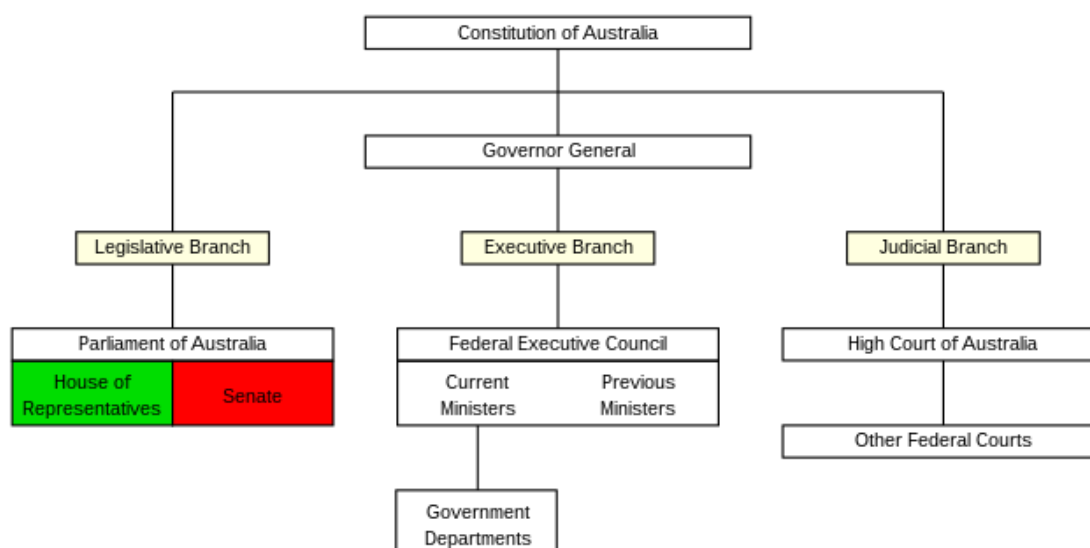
Constitution of Australia

Governor General

Legislative Branch

Executive Branch

Judicial Branch

Parliament of Australia

House of Representatives

Senate

Federal Executive Council

Current Ministers

Previous Ministers

High Court of Australia

Other Federal Courts

Government Departments